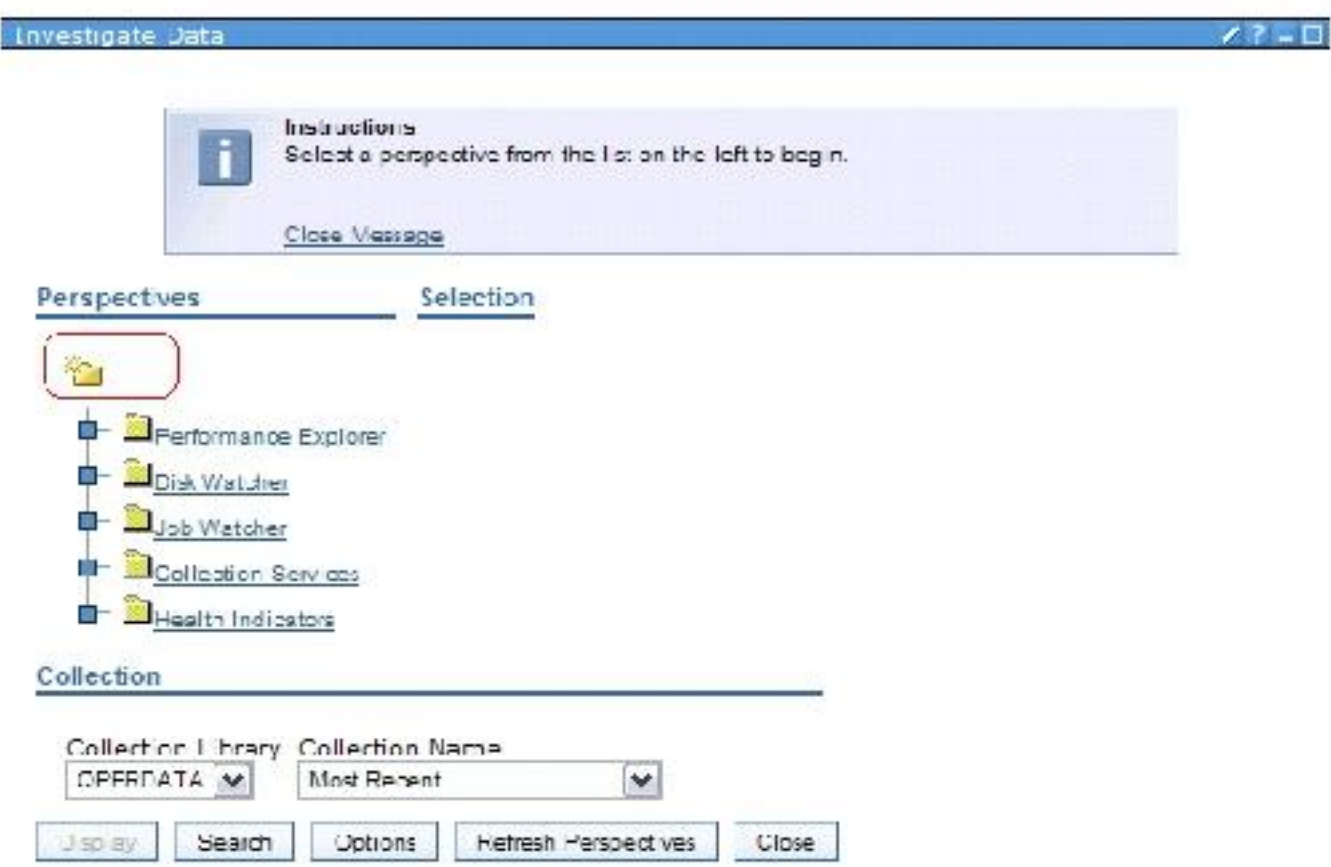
Investigate Data

Instructions
Select a perspective from the list on the left to begin.

Close Message

Perspectives

Selection

Performance Explorer
Disk Watcher
Job Watcher
Collection Services
Health Indicators

Collection

Collection Library
QPFRDATA

Collection Name
Most Recent

Display
Search
Options
Refresh Perspectives
Close